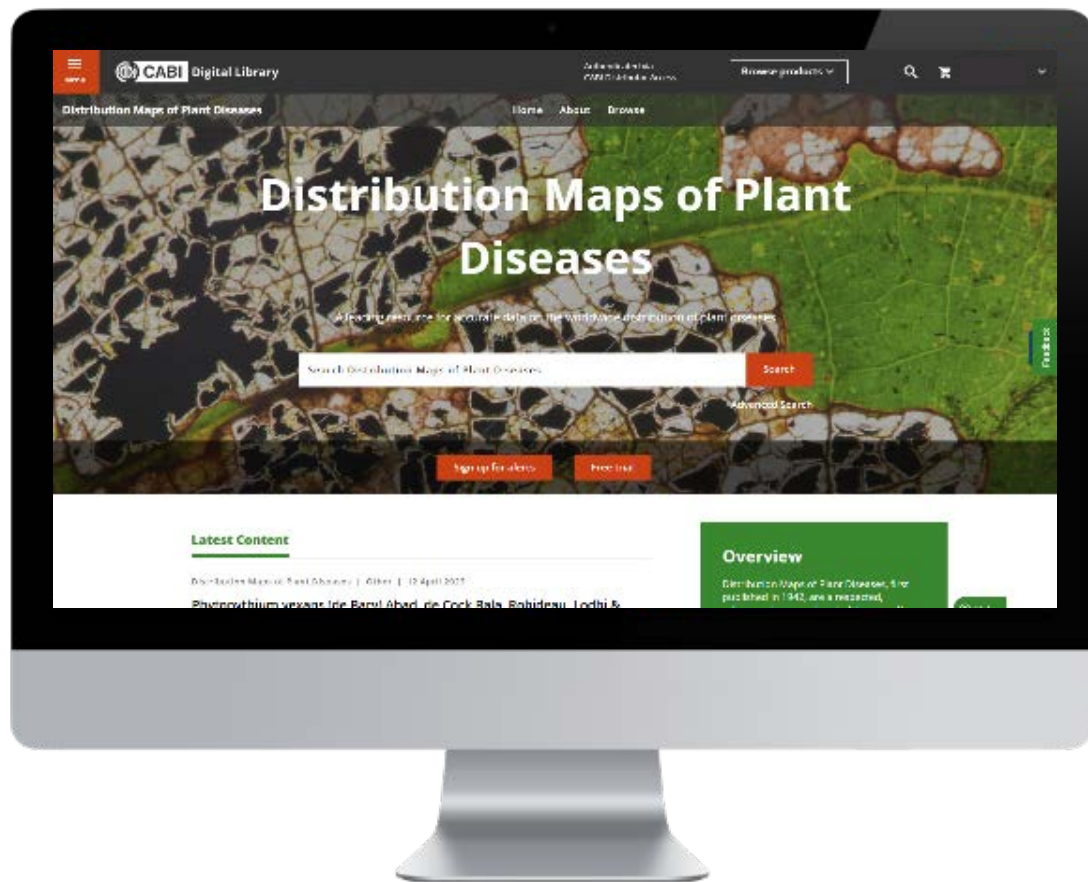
MENU CABI Digital Library

Authenticated via CABI Subscriber Access

Browse products

Distribution Maps of Plant Diseases

Home About Browse

Distribution Maps of Plant Diseases

A leading resource for accurate data on the worldwide distribution of plant diseases

Search Distribution Maps of Plant Diseases

Search

Advanced Search

Feedback

Sign up for alerts

Free trial

Latest Content

Distribution Maps of Plant Diseases | Other | 12 April 2022

Phytopythium vexans (de Bary) Abad, de Cock Bala, Robideau, Lodhi & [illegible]

Overview

Distribution Maps of Plant Diseases, first published in 1942, are a respected, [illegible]